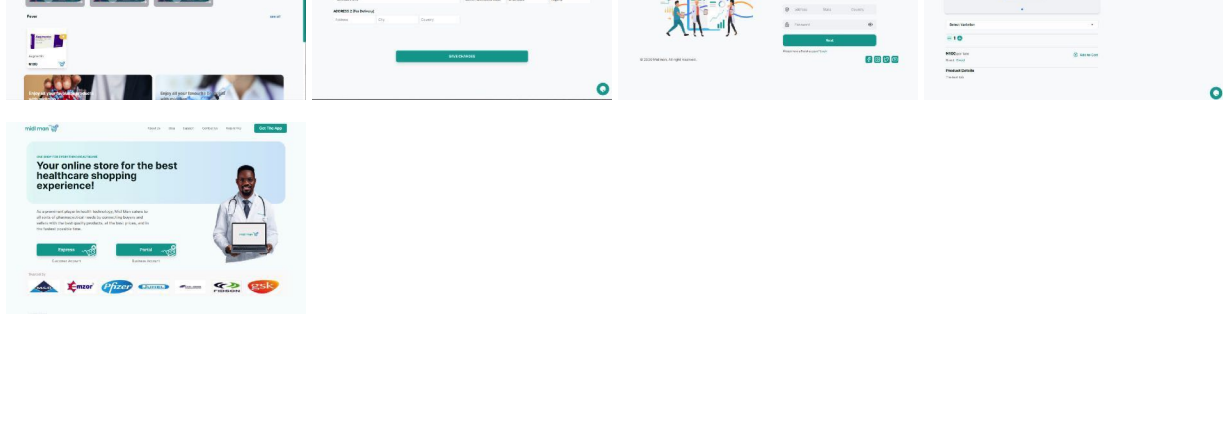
Fever

See all

Enjoy all your health products

Enjoy all your favourite

ADDRESS 2 (For Delivery)

Address

City

Country

SOLD ON ORDER

© 2022 Midiman. All rights reserved.

Next

Select Variation

per box

Add to Cart

Product Details

midi man

Get The App

Your online store for the best healthcare shopping experience!

Buyers

Portal

Emzor

Pfizer

Fidson

gsk